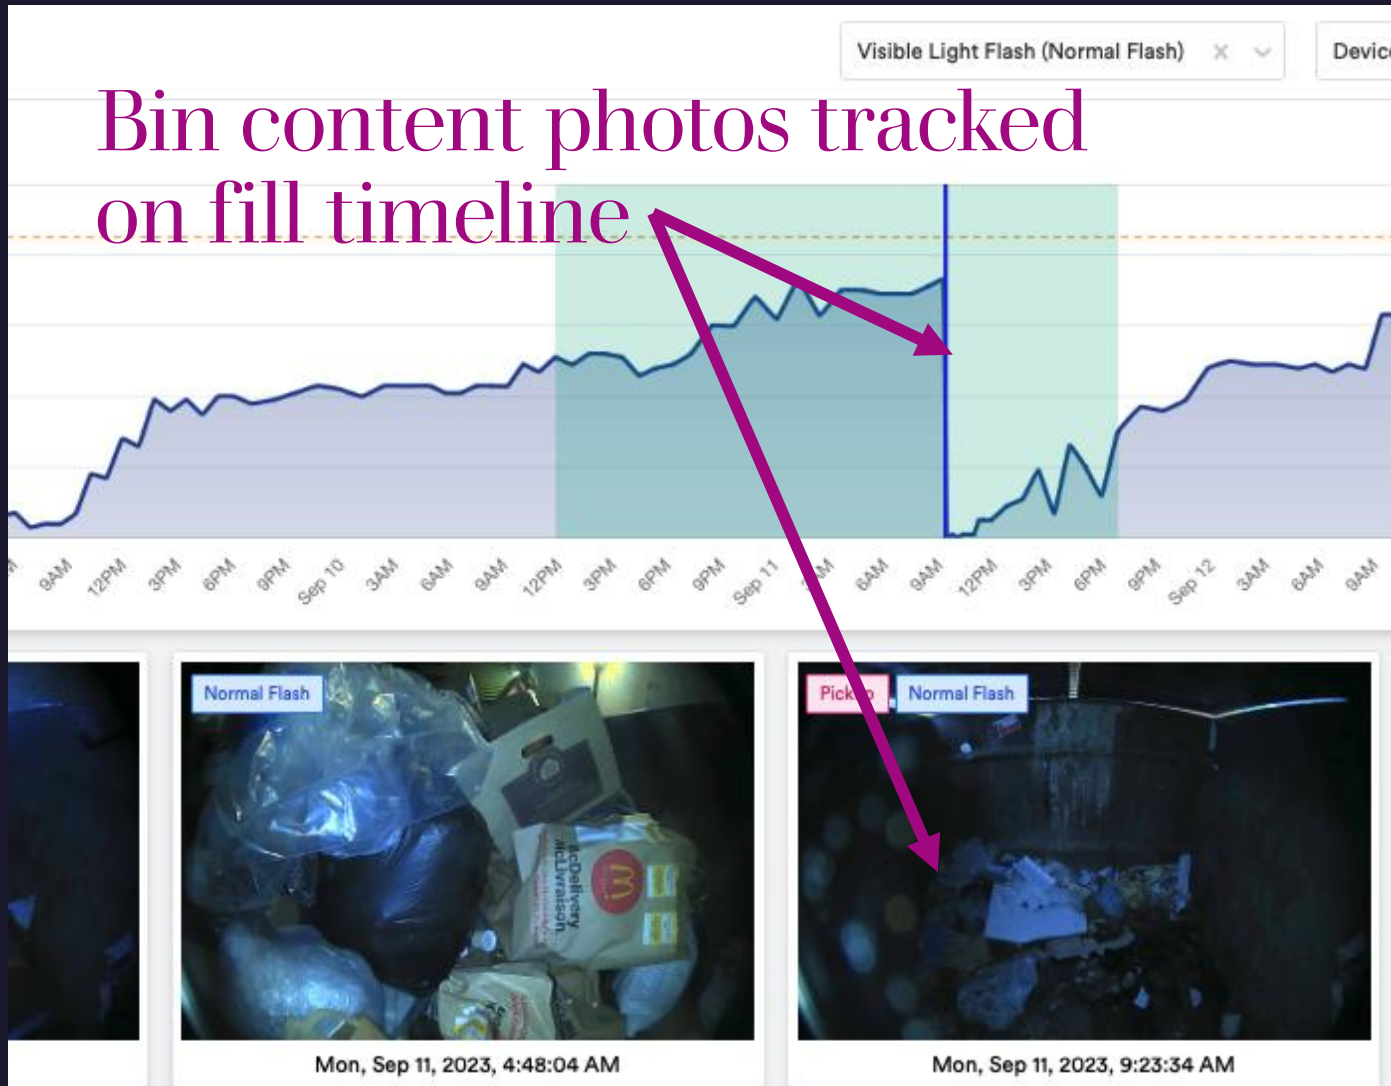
Visible Light Flash (Normal Flash) × ⌄

Devic

Bin content photos tracked on fill timeline

9AM 12PM 3PM 6PM 9PM Sep 10 3AM 6AM 9AM 12PM 3PM 6PM 9PM Sep 11 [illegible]M 6AM 9AM 12PM 3PM 6PM 9PM Sep 12 3AM 6AM 9AM

Normal Flash

McDelivery McLiveraison

Mon, Sep 11, 2023, 4:48:04 AM

Pick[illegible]p Normal Flash

Mon, Sep 11, 2023, 9:23:34 AM